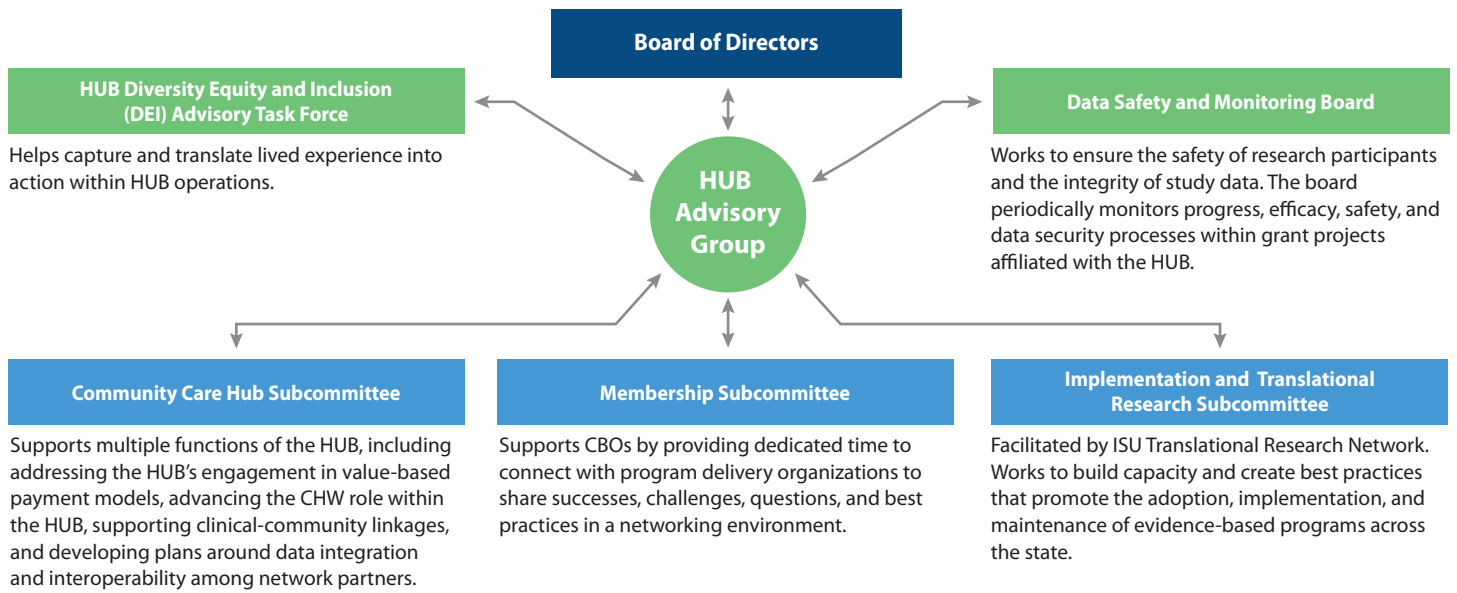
Board of Directors

HUB Diversity Equity and Inclusion (DEI) Advisory Task Force

Helps capture and translate lived experience into action within HUB operations.

HUB Advisory Group

Data Safety and Monitoring Board

Works to ensure the safety of research participants and the integrity of study data. The board periodically monitors progress, efficacy, safety, and data security processes within grant projects affiliated with the HUB.

Community Care Hub Subcommittee

Supports multiple functions of the HUB, including addressing the HUB's engagement in value-based payment models, advancing the CHW role within the HUB, supporting clinical-community linkages, and developing plans around data integration and interoperability among network partners.

Membership Subcommittee

Supports CBOs by providing dedicated time to connect with program delivery organizations to share successes, challenges, questions, and best practices in a networking environment.

Implementation and Translational Research Subcommittee

Facilitated by ISU Translational Research Network. Works to build capacity and create best practices that promote the adoption, implementation, and maintenance of evidence-based programs across the state.